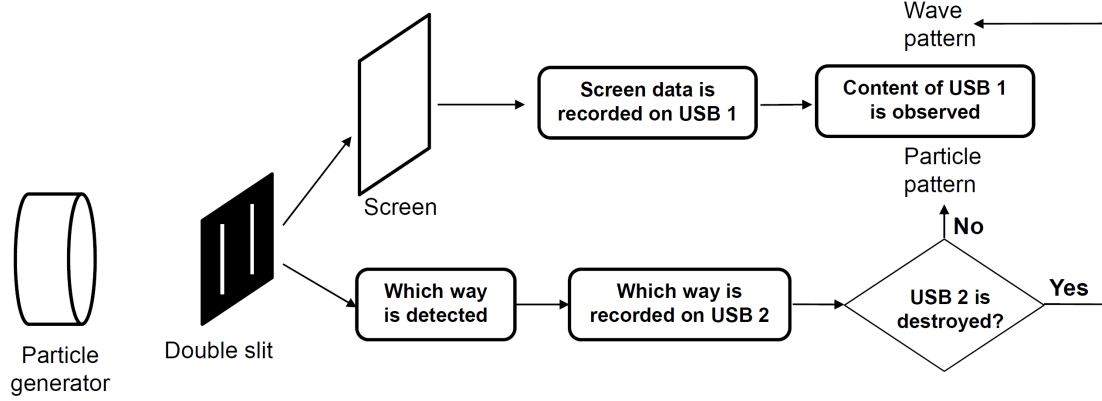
Wave pattern

Screen data is recorded on USB 1

Content of USB 1 is observed

Particle pattern

Screen

No

Yes

Which way is detected

Which way is recorded on USB 2

USB 2 is destroyed?

Particle generator

Double slit